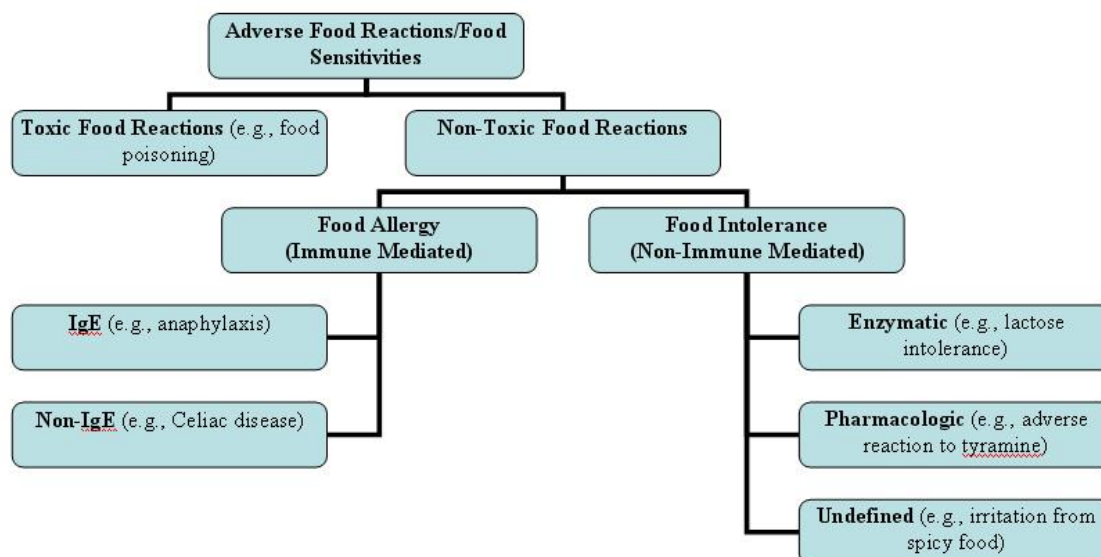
Adverse Food Reactions/Food Sensitivities

Toxic Food Reactions (e.g., food poisoning)

Non-Toxic Food Reactions

Food Allergy (Immune Mediated)

Food Intolerance (Non-Immune Mediated)

IgE (e.g., anaphylaxis)

Non-IgE (e.g., Celiac disease)

Enzymatic (e.g., lactose intolerance)

Pharmacologic (e.g., adverse reaction to tyramine)

Undefined (e.g., irritation from spicy food)